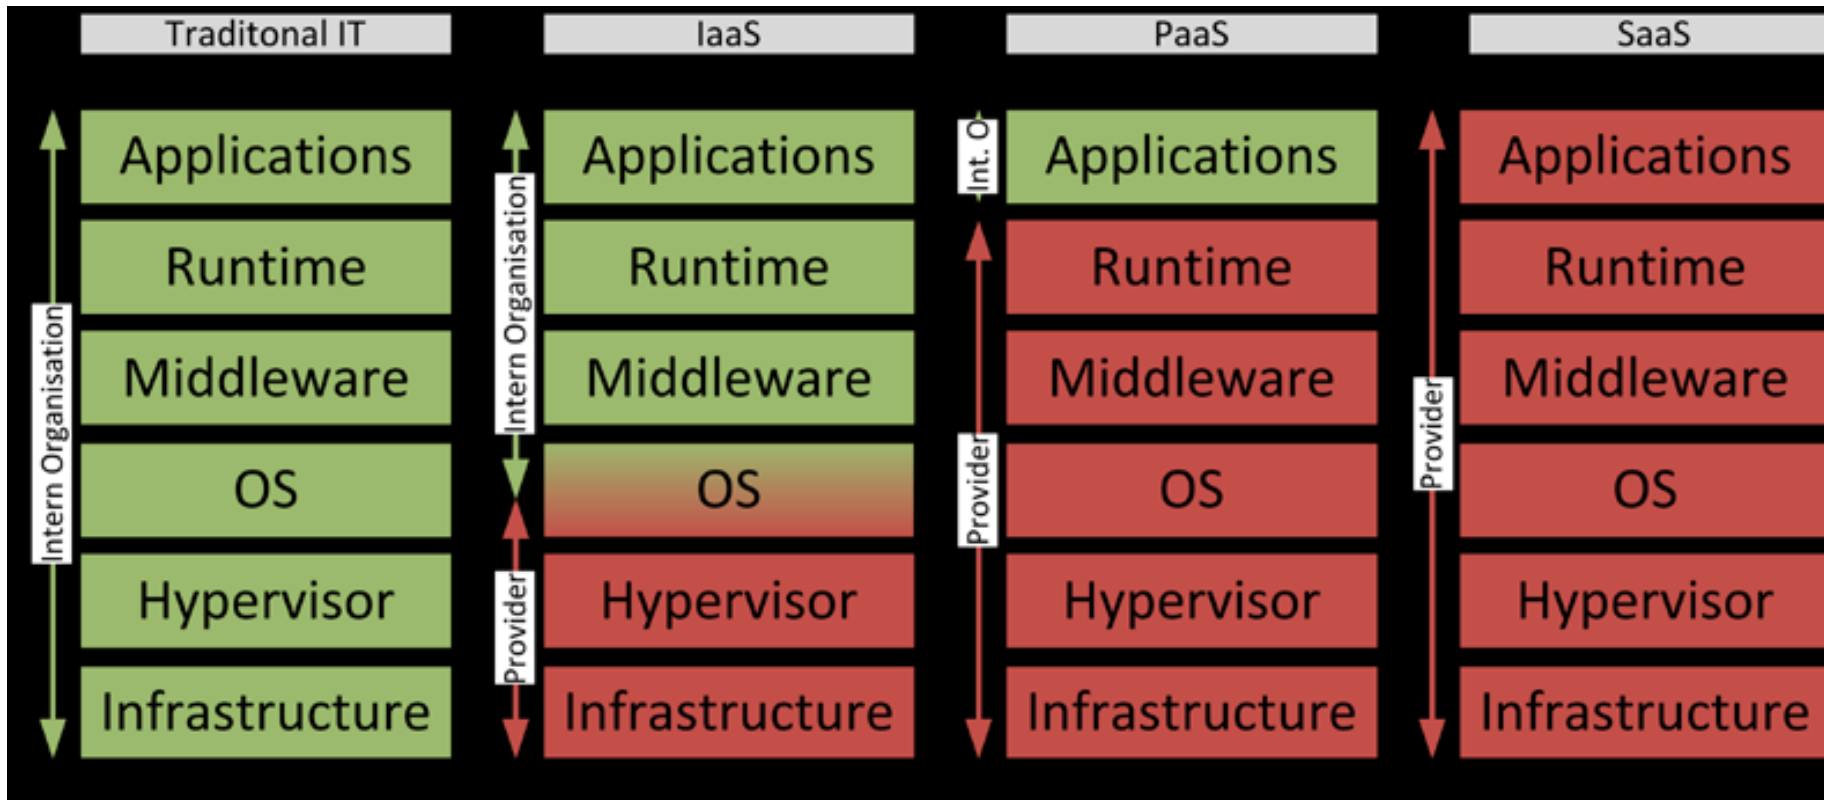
Traditonal IT

Intern Organisation

Applications

Runtime

Middleware

OS

Hypervisor

Infrastructure

IaaS

Intern Organisation

Provider

Applications

Runtime

Middleware

OS

Hypervisor

Infrastructure

PaaS

Int. O

Provider

Applications

Runtime

Middleware

OS

Hypervisor

Infrastructure

SaaS

Provider

Applications

Runtime

Middleware

OS

Hypervisor

Infrastructure